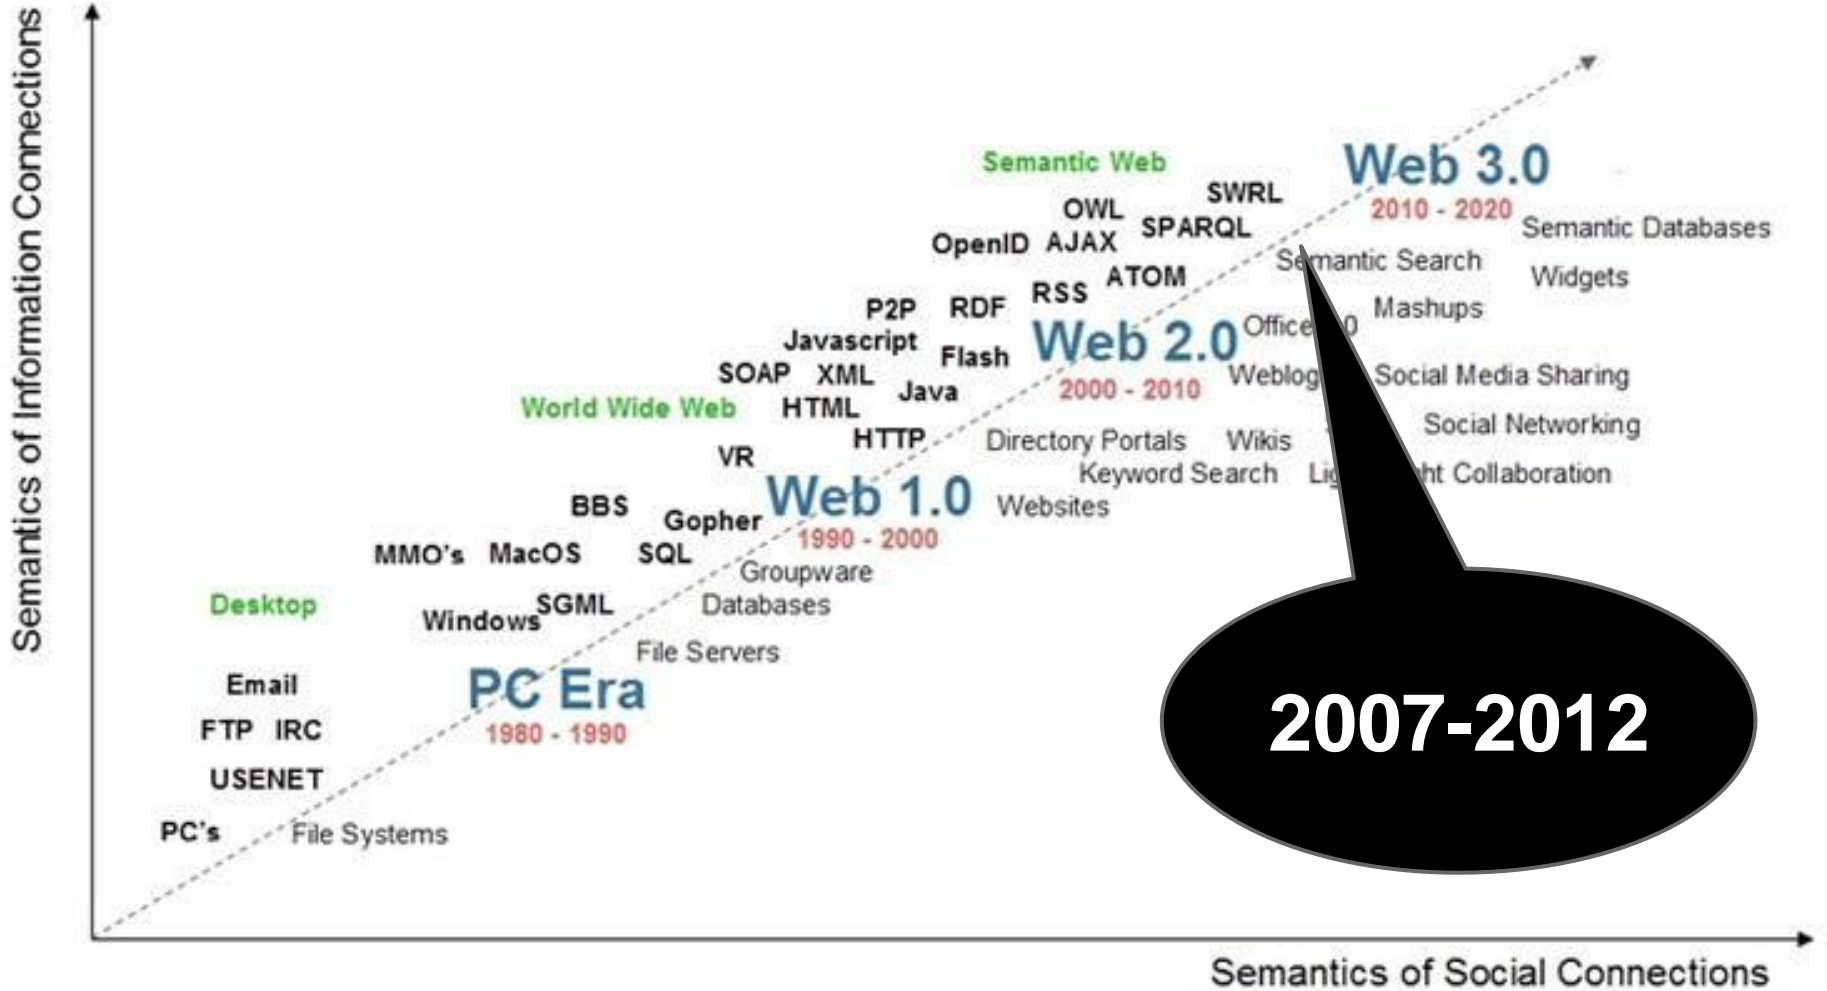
Semantics of Information Connections

Semantic Web
SWRL
OWL
SPARQL
OpenID AJAX
ATOM
RSS
RDF
P2P
Javascript
Flash
SOAP XML
Java
World Wide Web
HTML
HTTP
VR
BBS
Gopher
MMO's MacOS SQL
Desktop
Windows SGML
Email
FTP IRC
USENET
PC's

Web 3.0
2010 - 2020
Semantic Databases
Semantic Search
Widgets
Mashups
Office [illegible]0
Web 2.0
2000 - 2010
Weblog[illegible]
Social Media Sharing
Social Networking
Directory Portals
Wikis
Keyword Search
Li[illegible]ht Collaboration
Web 1.0
1990 - 2000
Websites
Groupware
Databases
File Servers
PC Era
1980 - 1990
File Systems

2007-2012

Semantics of Social Connections